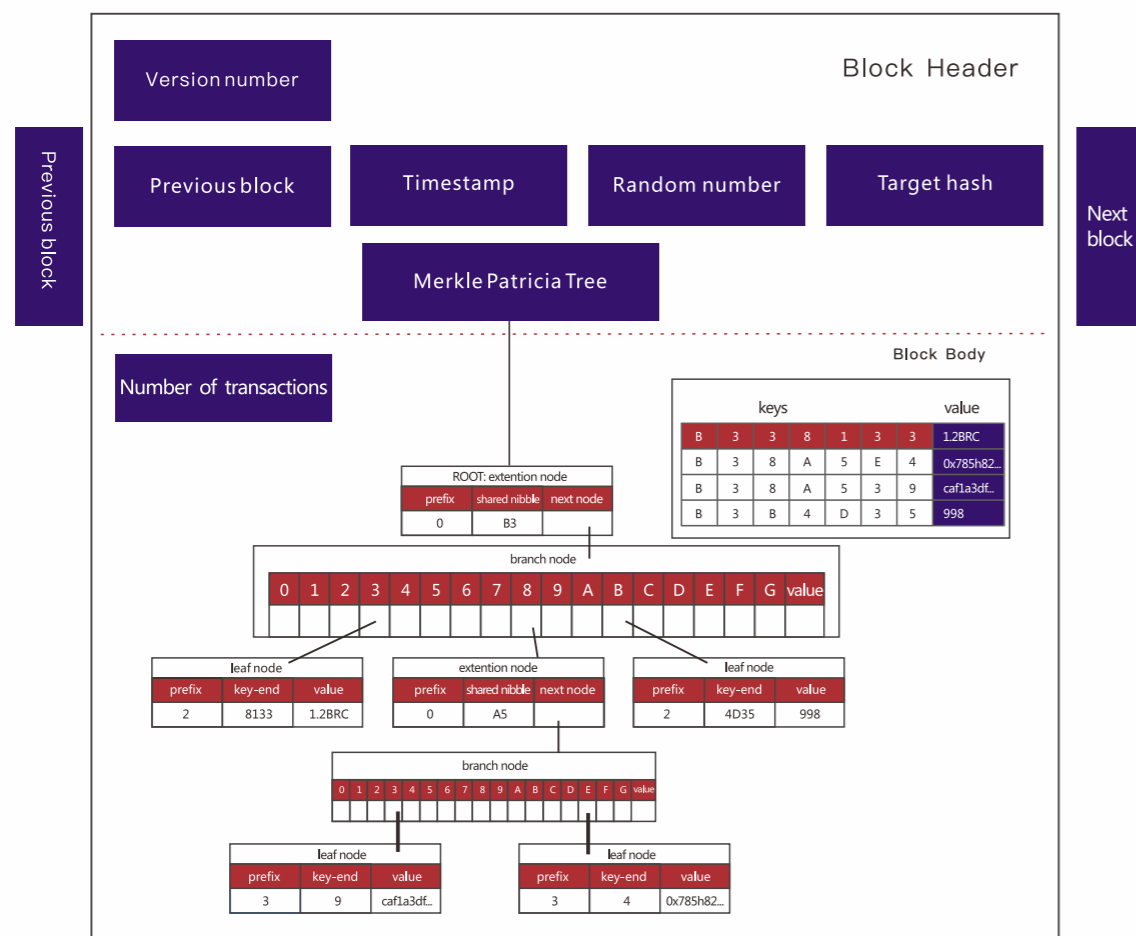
Version number

Block Header

Previous block

Previous block

Timestamp

Random number

Target hash

Next block

Merkle Patricia Tree

Block Body

Number of transactions

| keys | | | | | | | value |
|---|---|---|---|---|---|---|---|
| B | 3 | 3 | 8 | 1 | 3 | 3 | 1.2BRC |
| B | 3 | 8 | A | 5 | E | 4 | 0x785h82... |
| B | 3 | 8 | A | 5 | 3 | 9 | caf1a3df... |
| B | 3 | B | 4 | D | 3 | 5 | 998 |

ROOT: extention node

| prefix | shared nibble | next node |
|---|---|---|
| 0 | B3 | |

branch node

| 0 | 1 | 2 | 3 | 4 | 5 | 6 | 7 | 8 | 9 | A | B | C | D | E | F | G | value |
|---|---|---|---|---|---|---|---|---|---|---|---|---|---|---|---|---|---|
| | | | | | | | | | | | | | | | | | |

leaf node

| prefix | key-end | value |
|---|---|---|
| 2 | 8133 | 1.2BRC |

extention node

| prefix | shared nibble | next node |
|---|---|---|
| 0 | A5 | |

leaf node

| prefix | key-end | value |
|---|---|---|
| 2 | 4D35 | 998 |

branch node

| 0 | 1 | 2 | 3 | 4 | 5 | 6 | 7 | 8 | 9 | A | B | C | D | E | F | G | value |
|---|---|---|---|---|---|---|---|---|---|---|---|---|---|---|---|---|---|
| | | | | | | | | | | | | | | | | | |

leaf node

| prefix | key-end | value |
|---|---|---|
| 3 | 9 | caf1a3df... |

leaf node

| prefix | key-end | value |
|---|---|---|
| 3 | 4 | 0x785h82... |